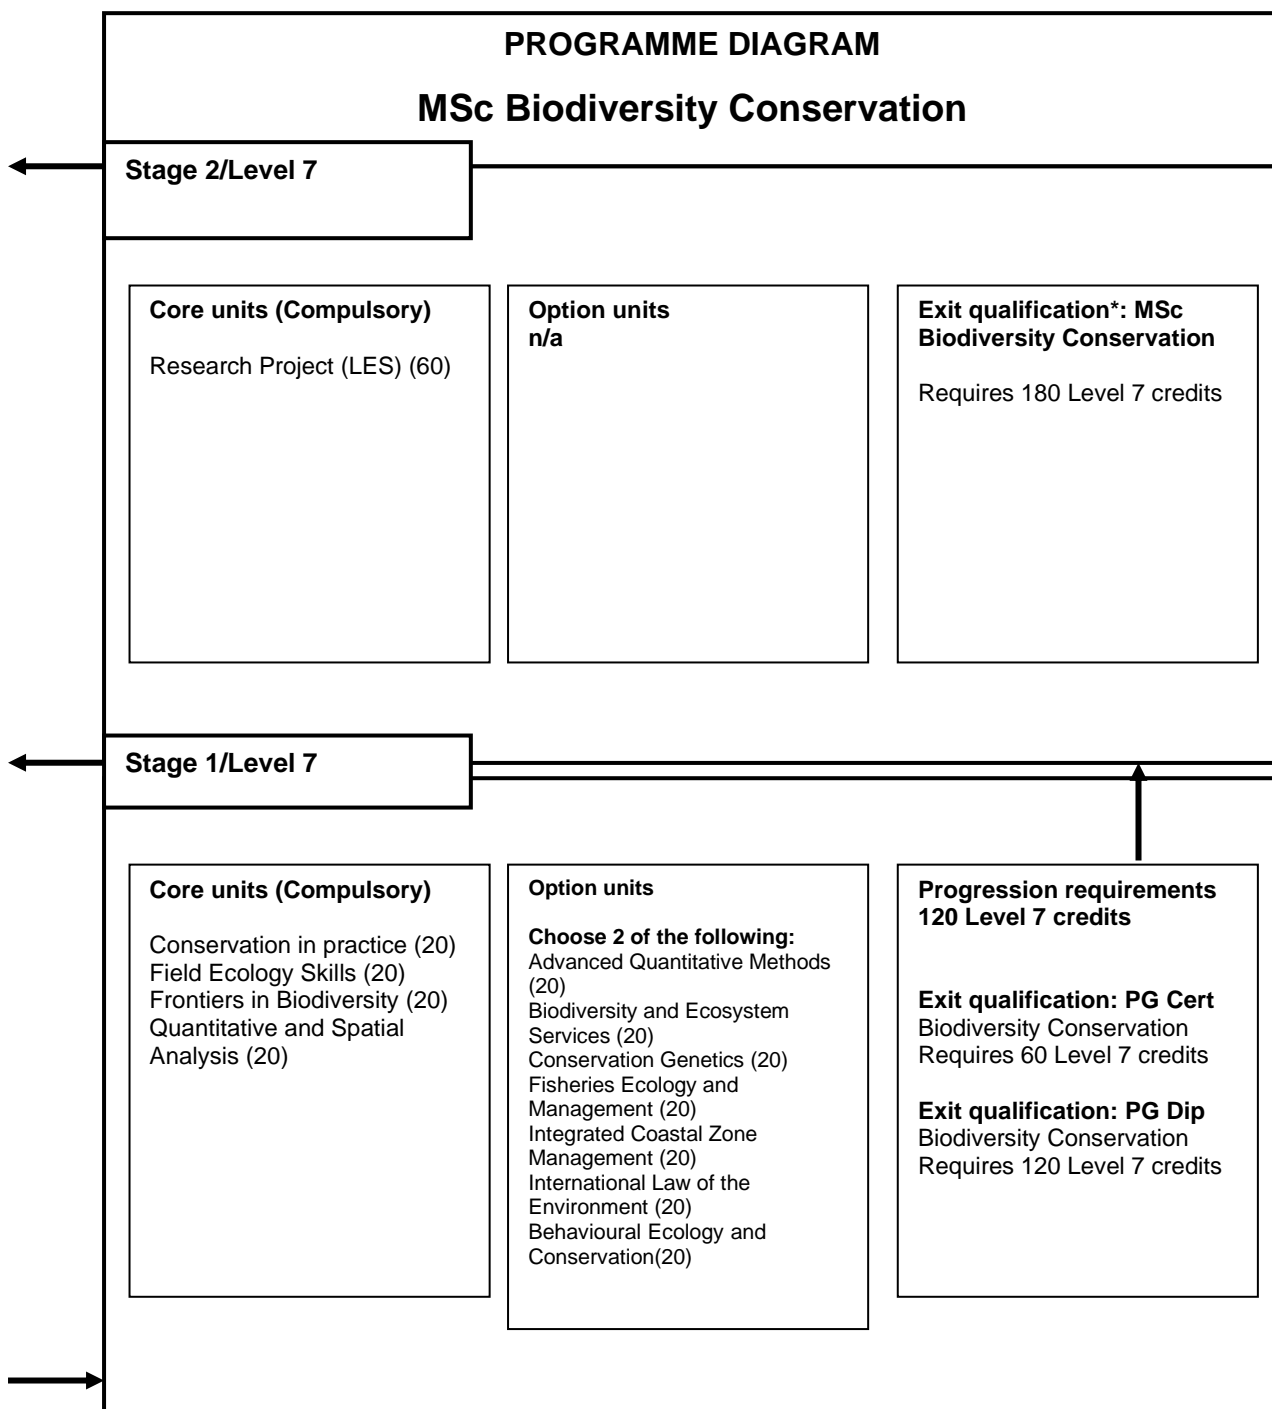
PROGRAMME DIAGRAM

MSc Biodiversity Conservation

Stage 2/Level 7

Core units (Compulsory)

Research Project (LES) (60)

Option units
n/a

Exit qualification*: MSc Biodiversity Conservation

Requires 180 Level 7 credits

Stage 1/Level 7

Core units (Compulsory)

Conservation in practice (20)
Field Ecology Skills (20)
Frontiers in Biodiversity (20)
Quantitative and Spatial Analysis (20)

Option units

Choose 2 of the following:
Advanced Quantitative Methods (20)
Biodiversity and Ecosystem Services (20)
Conservation Genetics (20)
Fisheries Ecology and Management (20)
Integrated Coastal Zone Management (20)
International Law of the Environment (20)
Behavioural Ecology and Conservation(20)

Progression requirements
120 Level 7 credits

Exit qualification: PG Cert
Biodiversity Conservation
Requires 60 Level 7 credits

Exit qualification: PG Dip
Biodiversity Conservation
Requires 120 Level 7 credits